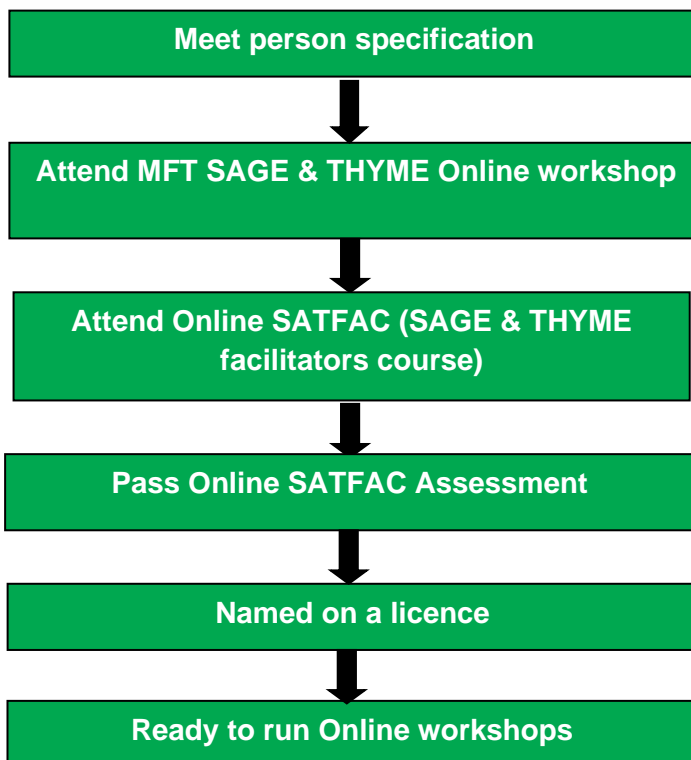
Meet person specification

Attend MFT SAGE & THYME Online workshop

Attend Online SATFAC (SAGE & THYME facilitators course)

Pass Online SATFAC Assessment

Named on a licence

Ready to run Online workshops